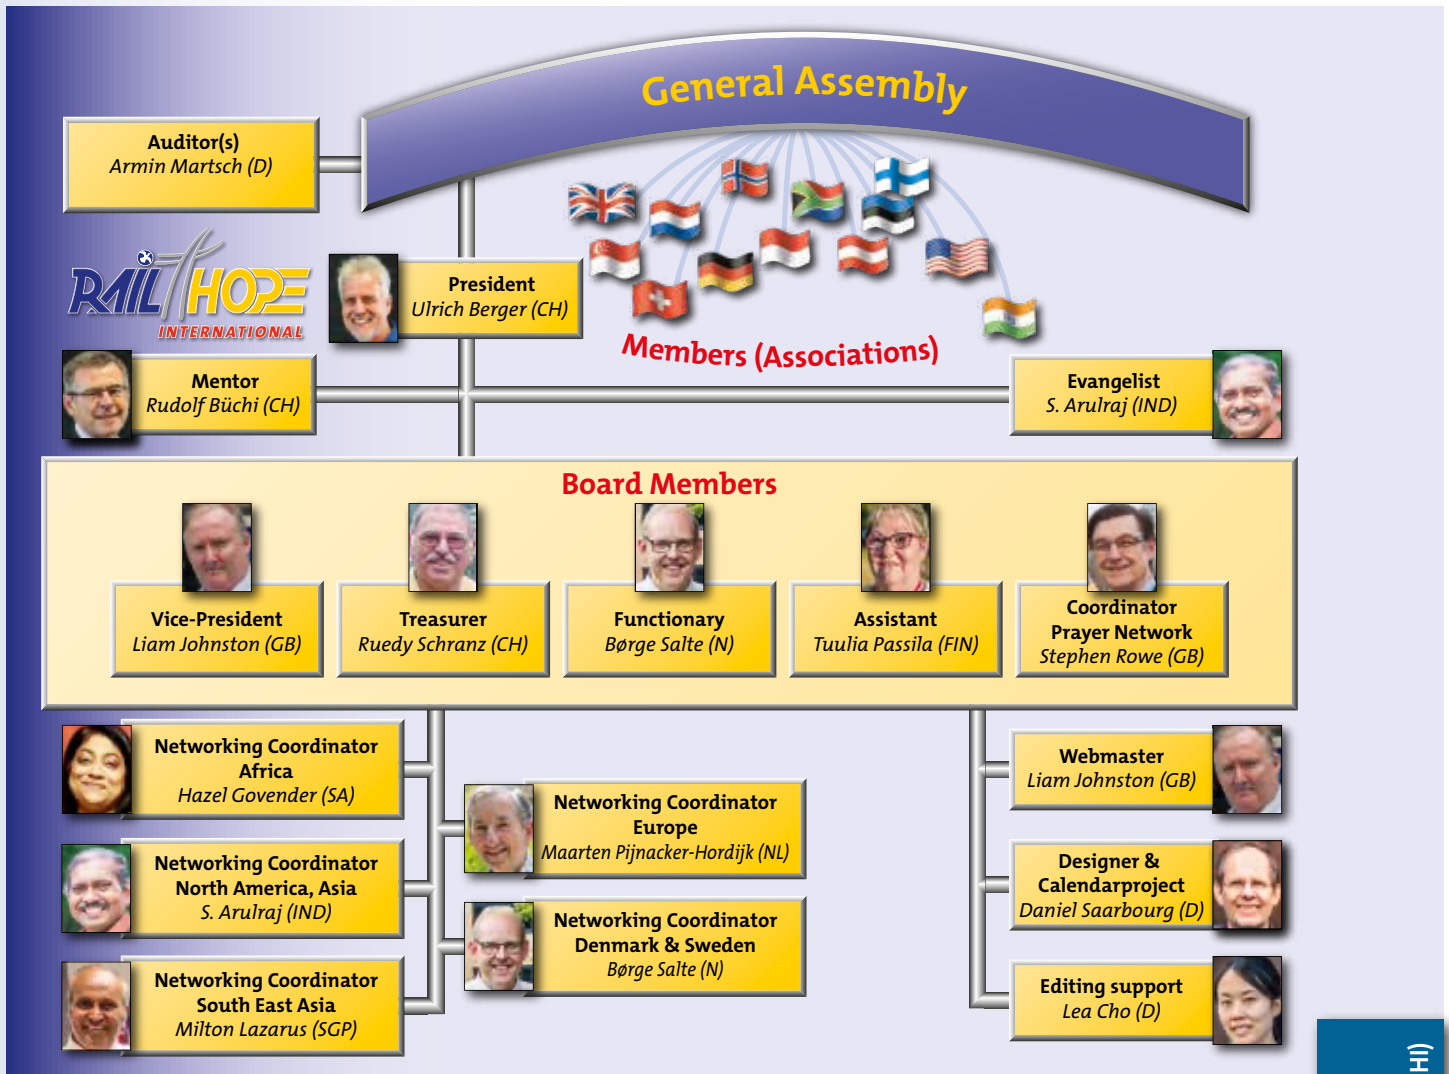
General Assembly

Auditor(s)
Armin Martsch (D)

RAIL HOPE INTERNATIONAL

President
Ulrich Berger (CH)

Members (Associations)

Mentor
Rudolf Büchi (CH)

Evangelist
S. Arulraj (IND)

Board Members

Vice-President
Liam Johnston (GB)

Treasurer
Ruedy Schranz (CH)

Functionary
Børge Salte (N)

Assistant
Tuulia Passila (FIN)

Coordinator
Prayer Network
Stephen Rowe (GB)

Networking Coordinator
Africa
Hazel Govender (SA)

Networking Coordinator
Europe
Maarten Pijnacker-Hordijk (NL)

Webmaster
Liam Johnston (GB)

Networking Coordinator
North America, Asia
S. Arulraj (IND)

Designer &
Calendarproject
Daniel Saarbourg (D)

Networking Coordinator
Denmark & Sweden
Børge Salte (N)

Networking Coordinator
South East Asia
Milton Lazarus (SGP)

Editing support
Lea Cho (D)